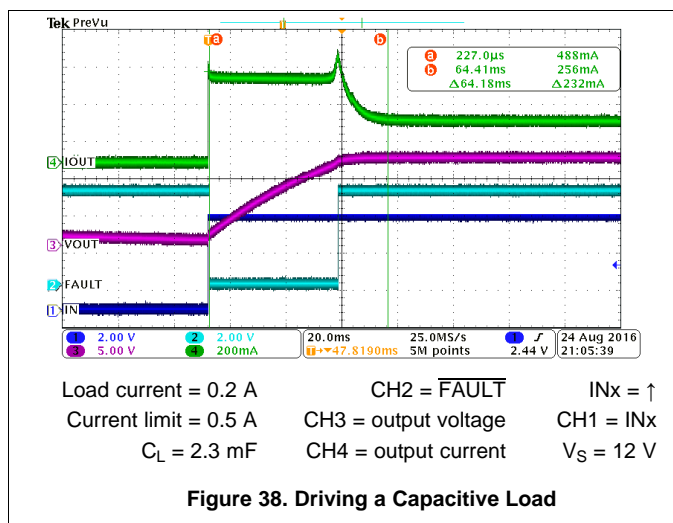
Tek PreVu

a b

a 227.0µs 488mA
b 64.41ms 256mA
Δ64.18ms Δ232mA

4 IOUT

3 VOUT

2 FAULT

1 IN

1 2.00 V  2 2.00 V  20.0ms  25.0MS/s  1 ⨍  24 Aug 2016
3 5.00 V  4 200mA  T→▼47.8190ms  5M points  2.44 V  21:05:39

Load current = 0.2 A  CH2 = $\overline{\text{FAULT}}$  INx = ↑

Current limit = 0.5 A  CH3 = output voltage  CH1 = INx

$C_L$ = 2.3 mF  CH4 = output current  $V_S$ = 12 V

Figure 38. Driving a Capacitive Load